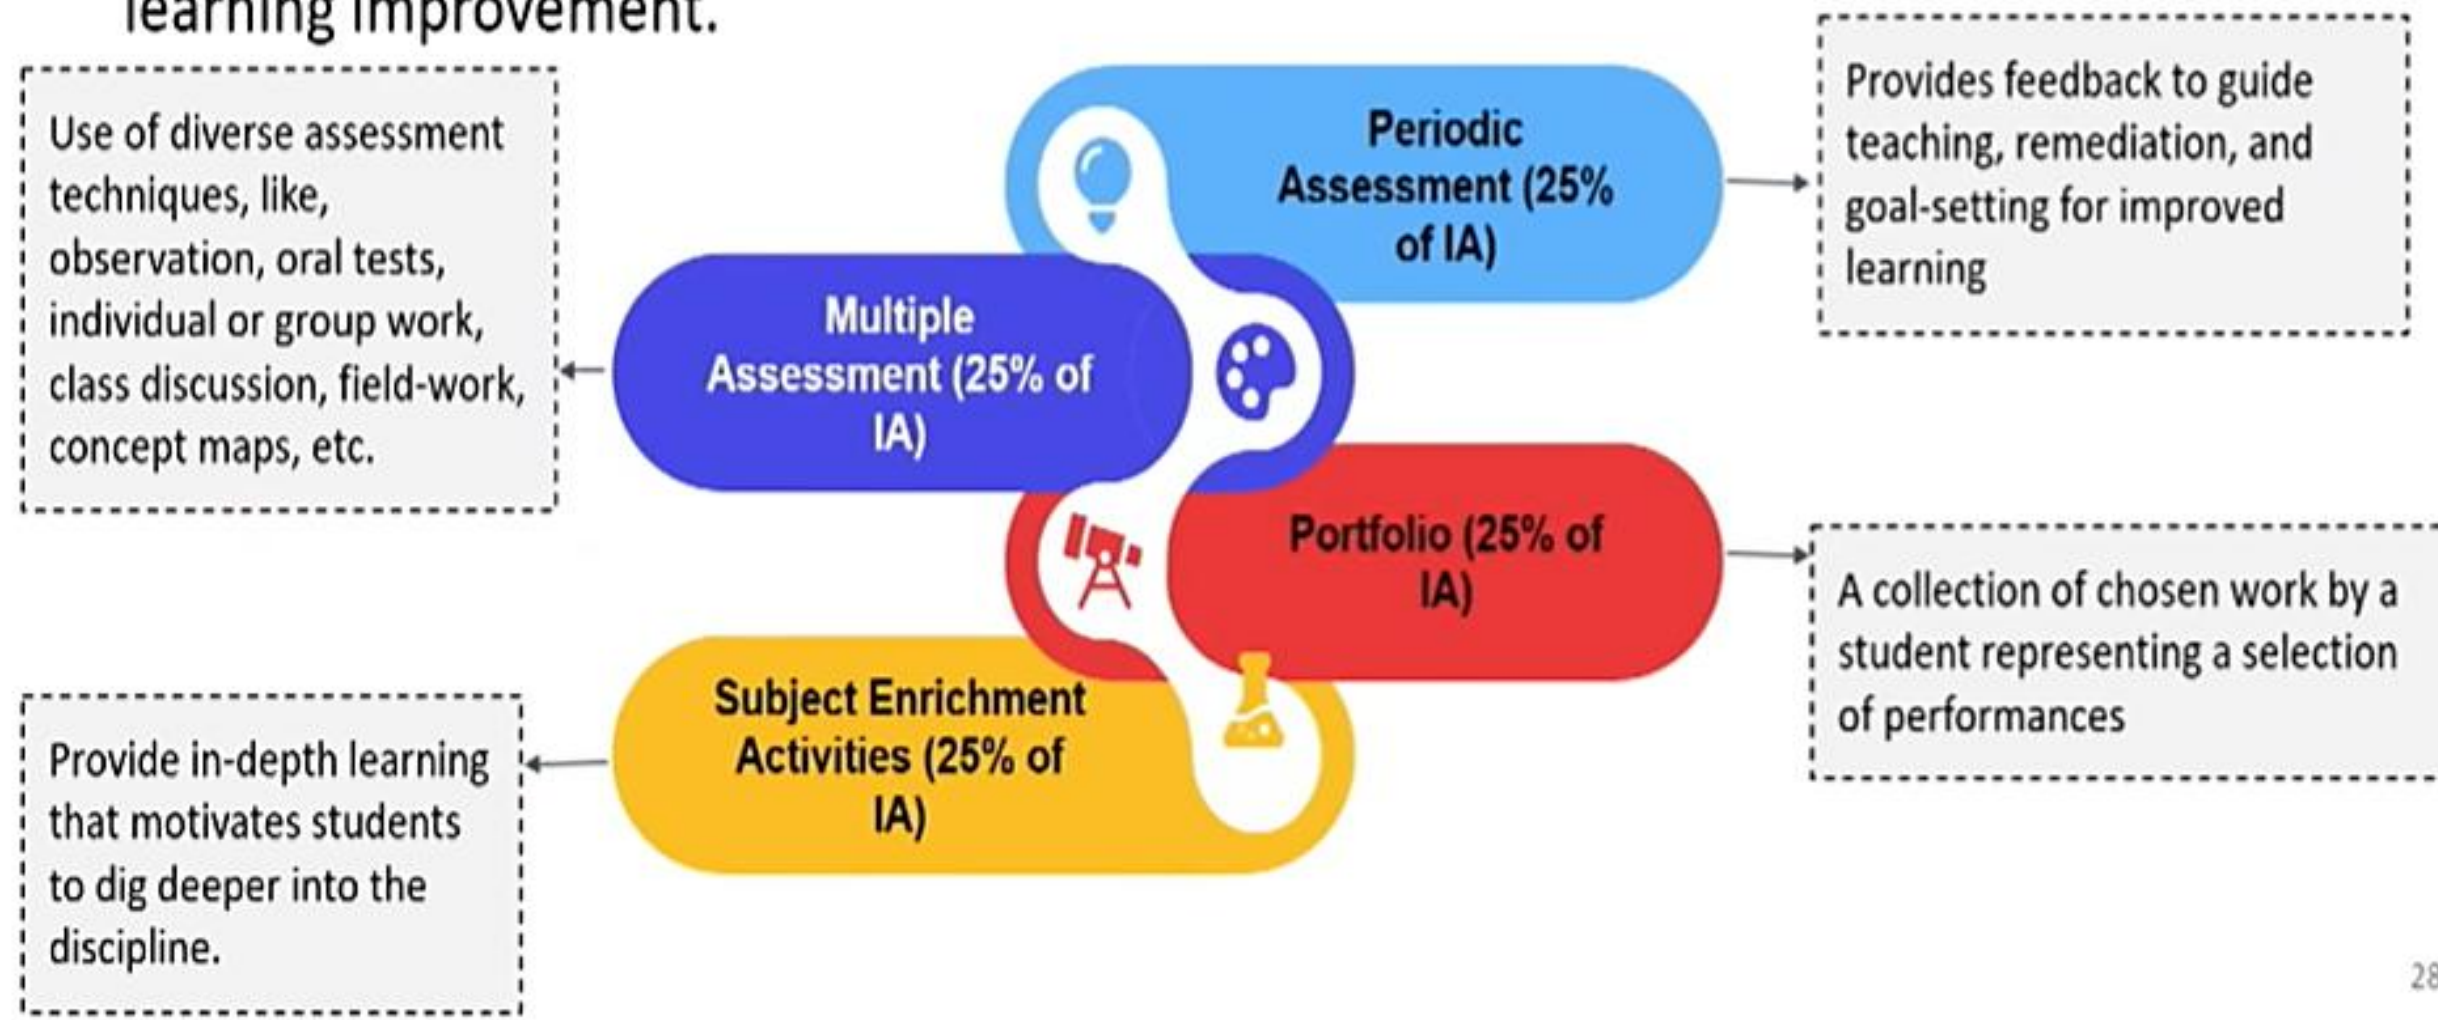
learning improvement.

Use of diverse assessment techniques, like, observation, oral tests, individual or group work, class discussion, field-work, concept maps, etc.

Periodic Assessment (25% of IA)

Provides feedback to guide teaching, remediation, and goal-setting for improved learning

Multiple Assessment (25% of IA)

Portfolio (25% of IA)

A collection of chosen work by a student representing a selection of performances

Subject Enrichment Activities (25% of IA)

Provide in-depth learning that motivates students to dig deeper into the discipline.

28